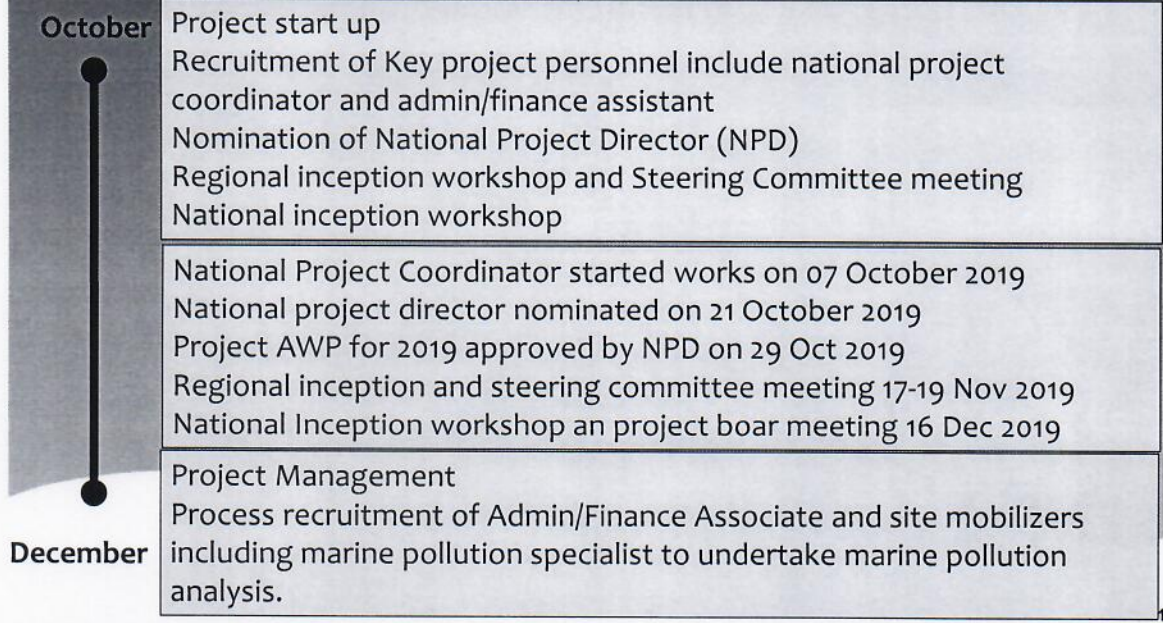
October

Project start up
Recruitment of Key project personnel include national project coordinator and admin/finance assistant
Nomination of National Project Director (NPD)
Regional inception workshop and Steering Committee meeting
National inception workshop

National Project Coordinator started works on 07 October 2019
National project director nominated on 21 October 2019
Project AWP for 2019 approved by NPD on 29 Oct 2019
Regional inception and steering committee meeting 17-19 Nov 2019
National Inception workshop an project boar meeting 16 Dec 2019

Project Management
Process recruitment of Admin/Finance Associate and site mobilizers including marine pollution specialist to undertake marine pollution analysis.

December